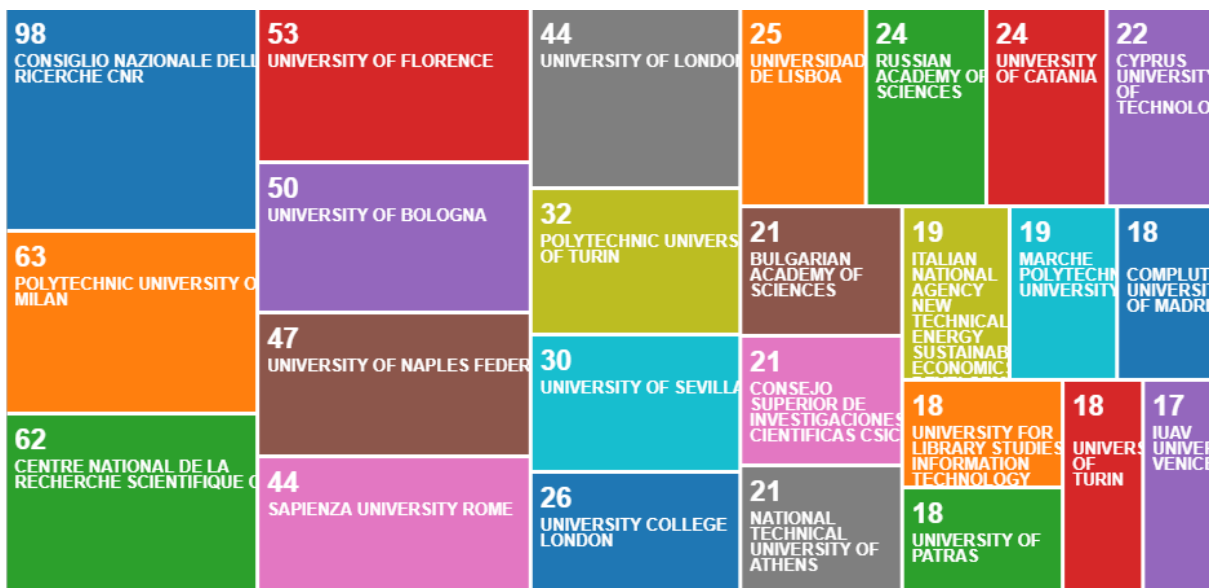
98
CONSIGLIO NAZIONALE DELL RICERCHE CNR

63
POLYTECHNIC UNIVERSITY O MILAN

62
CENTRE NATIONAL DE LA RECHERCHE SCIENTIFIQUE C

53
UNIVERSITY OF FLORENCE

50
UNIVERSITY OF BOLOGNA

47
UNIVERSITY OF NAPLES FEDER

44
SAPIENZA UNIVERSITY ROME

44
UNIVERSITY OF LONDO

32
POLYTECHNIC UNIVERS OF TURIN

30
UNIVERSITY OF SEVILLA

26
UNIVERSITY COLLEGE LONDON

25
UNIVERSIDAD DE LISBOA

24
RUSSIAN ACADEMY OF SCIENCES

24
UNIVERSITY OF CATANIA

22
CYPRUS UNIVERSITY OF TECHNOLO

21
BULGARIAN ACADEMY OF SCIENCES

19
ITALIAN NATIONAL AGENCY NEW TECHNICAL ENERGY SUSTAINAB ECONOMIC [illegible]

19
MARCHE POLYTECHN UNIVERSITY

18
COMPLUT UNIVERSI OF MADR

21
CONSEJO SUPERIOR DE INVESTIGACIONES CIENTIFICAS CSIC

18
UNIVERSITY FOR LIBRARY STUDIES INFORMATION TECHNOLOGY

18
UNIVERS OF TURIN

17
IUAV UNIVER VENICE

21
NATIONAL TECHNICAL UNIVERSITY OF ATHENS

18
UNIVERSITY OF PATRAS